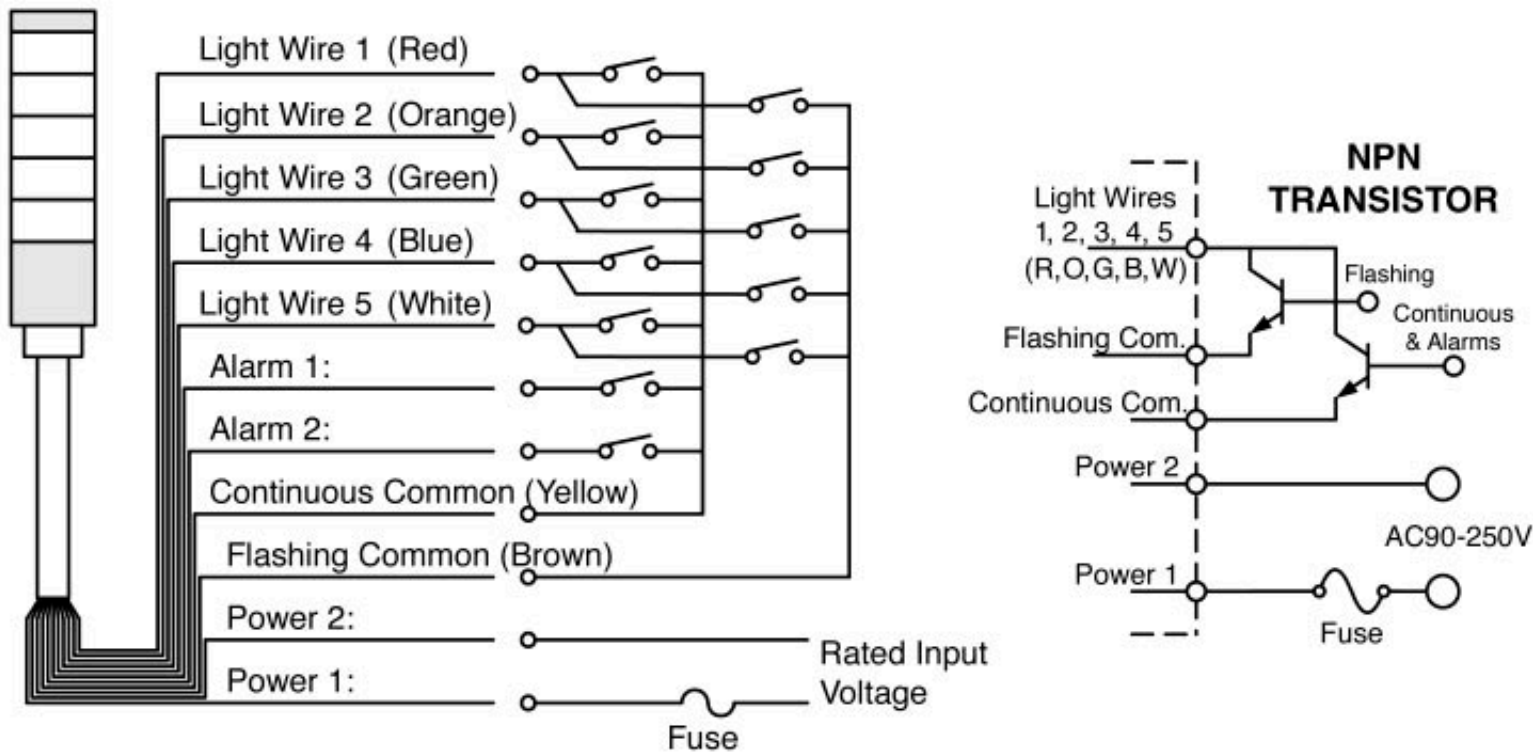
Light Wire 1 (Red)
Light Wire 2 (Orange)
Light Wire 3 (Green)
Light Wire 4 (Blue)
Light Wire 5 (White)
Alarm 1:
Alarm 2:
Continuous Common (Yellow)
Flashing Common (Brown)
Power 2:
Power 1:
Rated Input Voltage
Fuse

NPN TRANSISTOR
Light Wires 1, 2, 3, 4, 5 (R,O,G,B,W)
Flashing
Continuous & Alarms
Flashing Com.
Continuous Com.
Power 2
AC90-250V
Power 1
Fuse